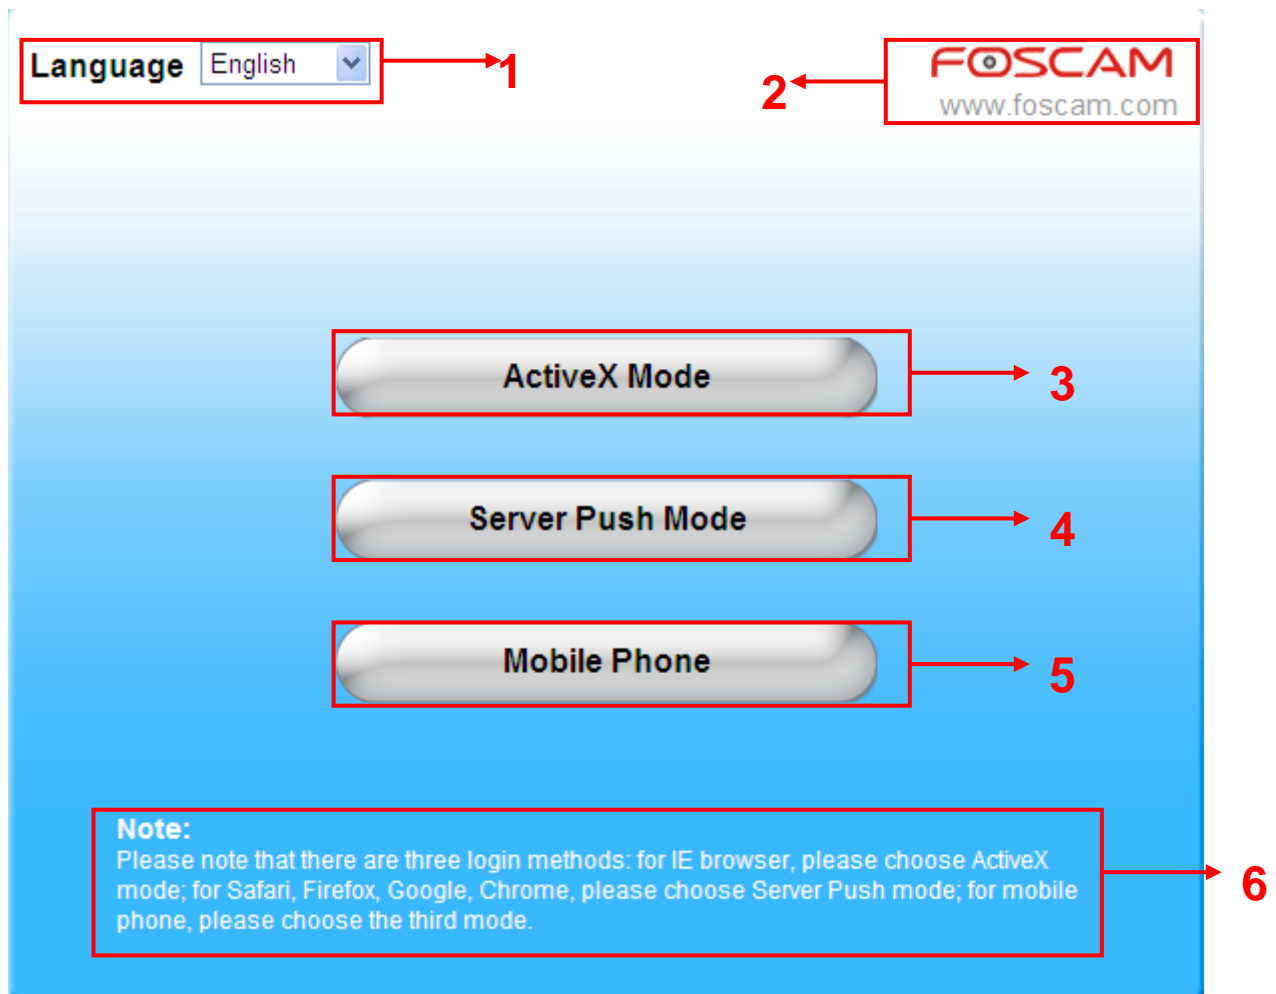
Language English

1

FOSCAM
www.foscam.com

2

ActiveX Mode

3

Server Push Mode

4

Mobile Phone

5

Note:
Please note that there are three login methods: for IE browser, please choose ActiveX mode; for Safari, Firefox, Google, Chrome, please choose Server Push mode; for mobile phone, please choose the third mode.

6